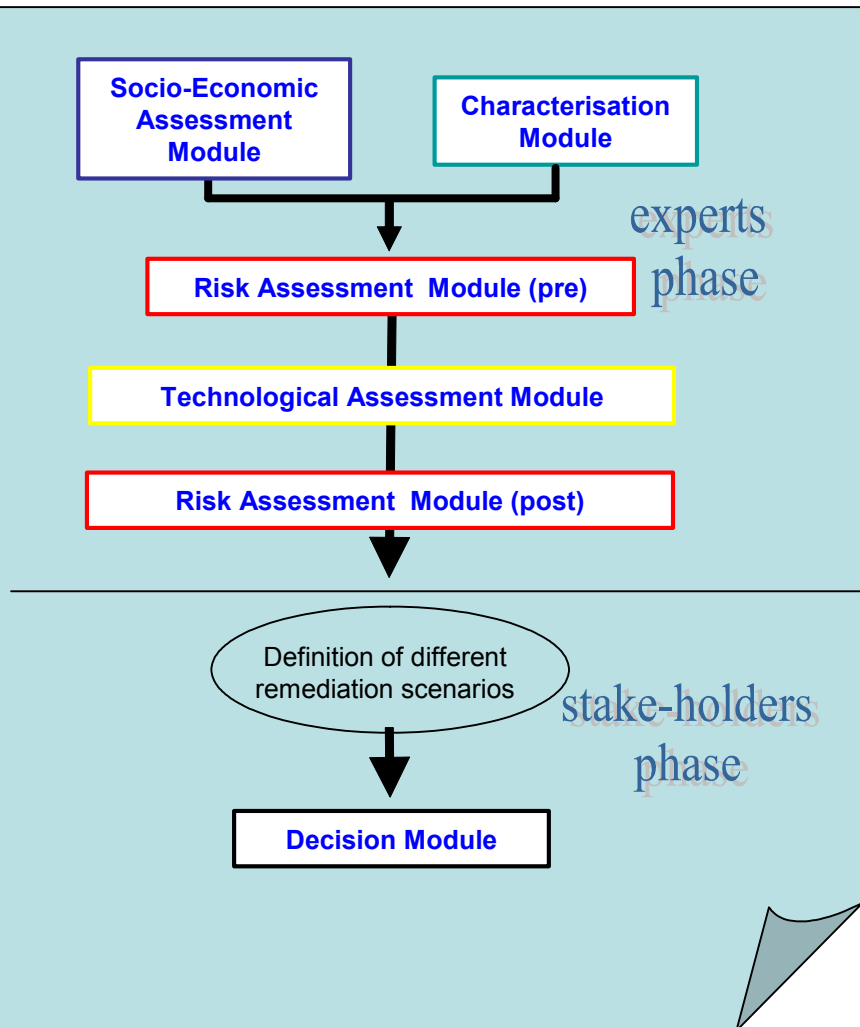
Socio-Economic Assessment Module

Characterisation Module

experts phase

Risk Assessment Module (pre)

Technological Assessment Module

Risk Assessment Module (post)

Definition of different remediation scenarios

stake-holders phase

Decision Module